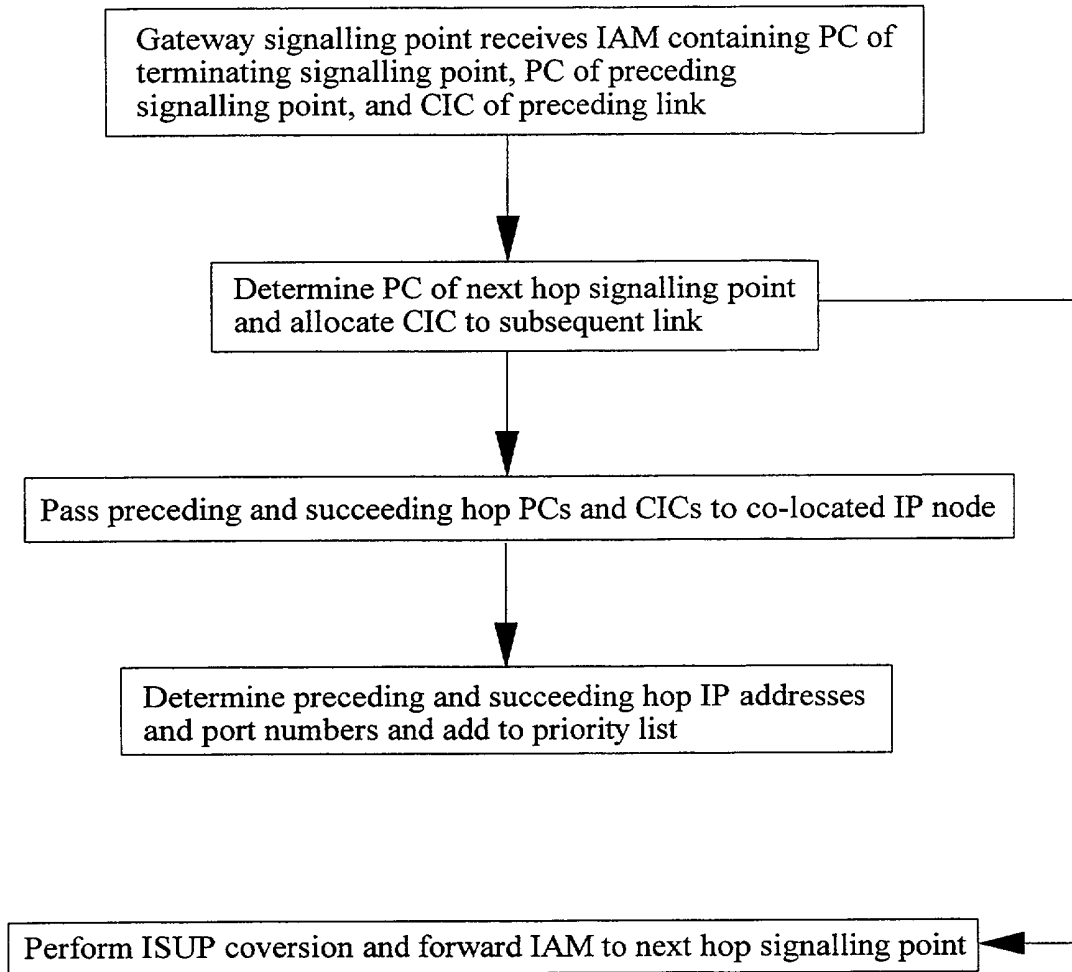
Gateway signalling point receives IAM containing PC of terminating signalling point, PC of preceding signalling point, and CIC of preceding link

Determine PC of next hop signalling point and allocate CIC to subsequent link

Pass preceding and succeeding hop PCs and CICs to co-located IP node

Determine preceding and succeeding hop IP addresses and port numbers and add to priority list

Perform ISUP coversion and forward IAM to next hop signalling point